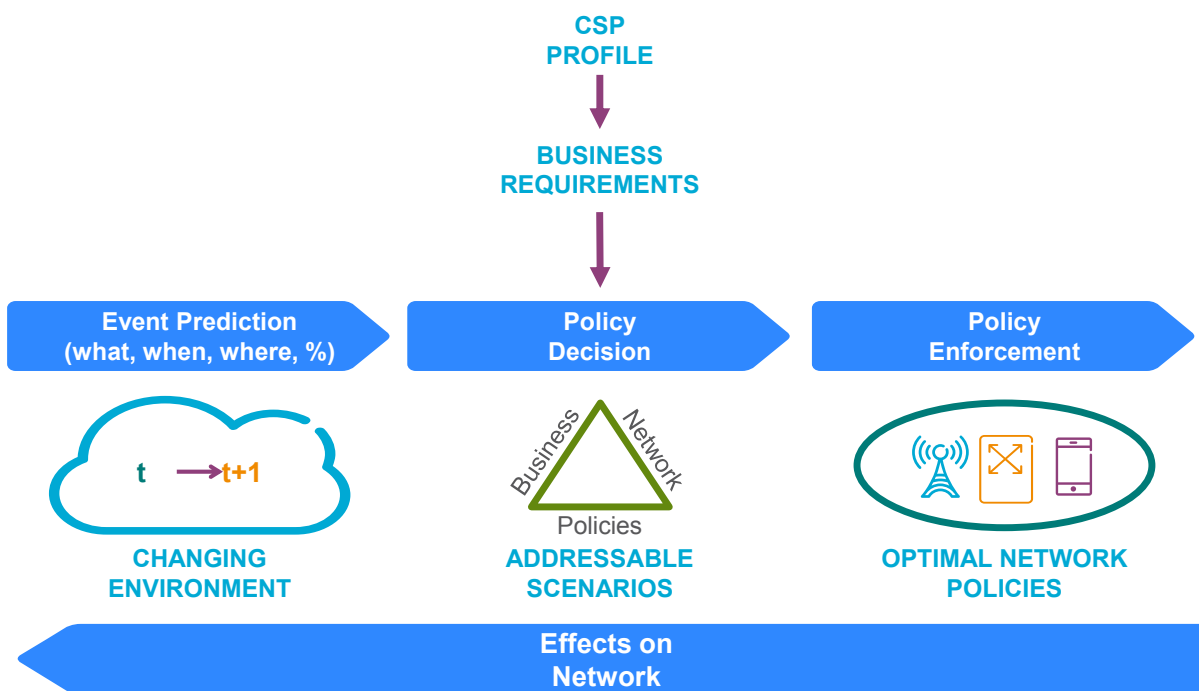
CSP
PROFILE

BUSINESS
REQUIREMENTS

Event Prediction
(what, when, where, %)

Policy
Decision

Policy
Enforcement

t → t+1

Business
Network
Policies

CHANGING
ENVIRONMENT

ADDRESSABLE
SCENARIOS

OPTIMAL NETWORK
POLICIES

Effects on
Network